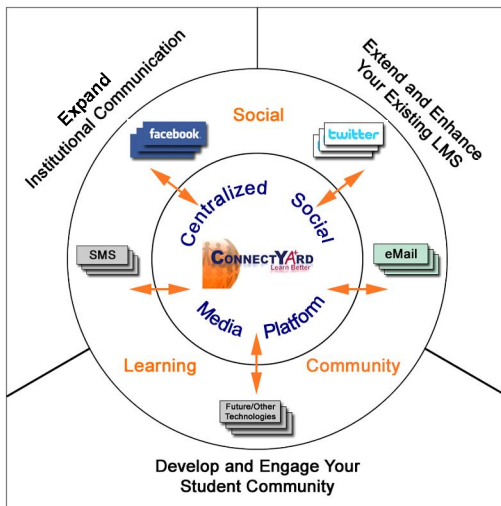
Expand
Institutional Communication

Extend and Enhance
Your Existing LMS

Social

facebook

twitter

Centralized

Social

SMS

eMail

CONNECTYARD
Learn Better

Media

Platform

Learning

Community

Future/Other Technologies

Develop and Engage Your
Student Community